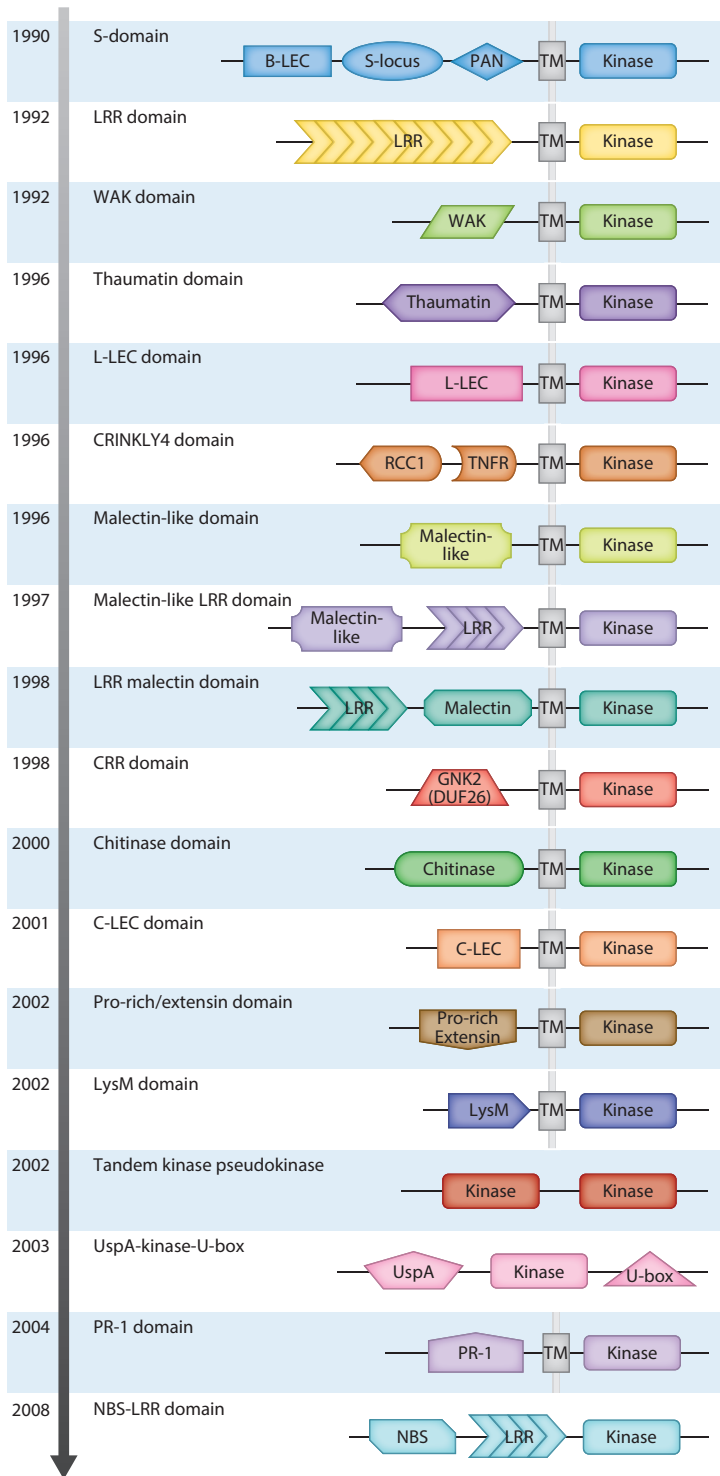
1990 S-domain
B-LEC S-locus PAN TM Kinase

1992 LRR domain
LRR TM Kinase

1992 WAK domain
WAK TM Kinase

1996 Thaumatin domain
Thaumatin TM Kinase

1996 L-LEC domain
L-LEC TM Kinase

1996 CRINKLY4 domain
RCC1 TNFR TM Kinase

1996 Malectin-like domain
Malectin-like TM Kinase

1997 Malectin-like LRR domain
Malectin-like LRR TM Kinase

1998 LRR malectin domain
LRR Malectin TM Kinase

1998 CRR domain
GNK2 (DUF26) TM Kinase

2000 Chitinase domain
Chitinase TM Kinase

2001 C-LEC domain
C-LEC TM Kinase

2002 Pro-rich/extensin domain
Pro-rich Extensin TM Kinase

2002 LysM domain
LysM TM Kinase

2002 Tandem kinase pseudokinase
Kinase Kinase

2003 UspA-kinase-U-box
UspA Kinase U-box

2004 PR-1 domain
PR-1 TM Kinase

2008 NBS-LRR domain
NBS LRR Kinase